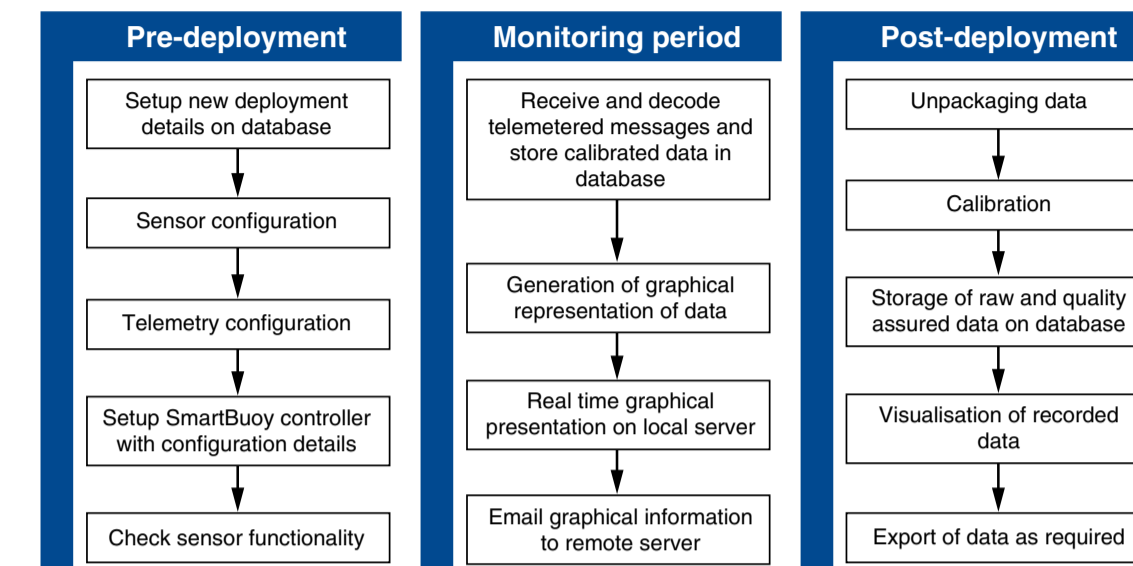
Pre-deployment

Setup new deployment details on database

Sensor configuration

Telemetry configuration

Setup SmartBuoy controller with configuration details

Check sensor functionality

Monitoring period

Receive and decode telemetered messages and store calibrated data in database

Generation of graphical representation of data

Real time graphical presentation on local server

Email graphical information to remote server

Post-deployment

Unpackaging data

Calibration

Storage of raw and quality assured data on database

Visualisation of recorded data

Export of data as required